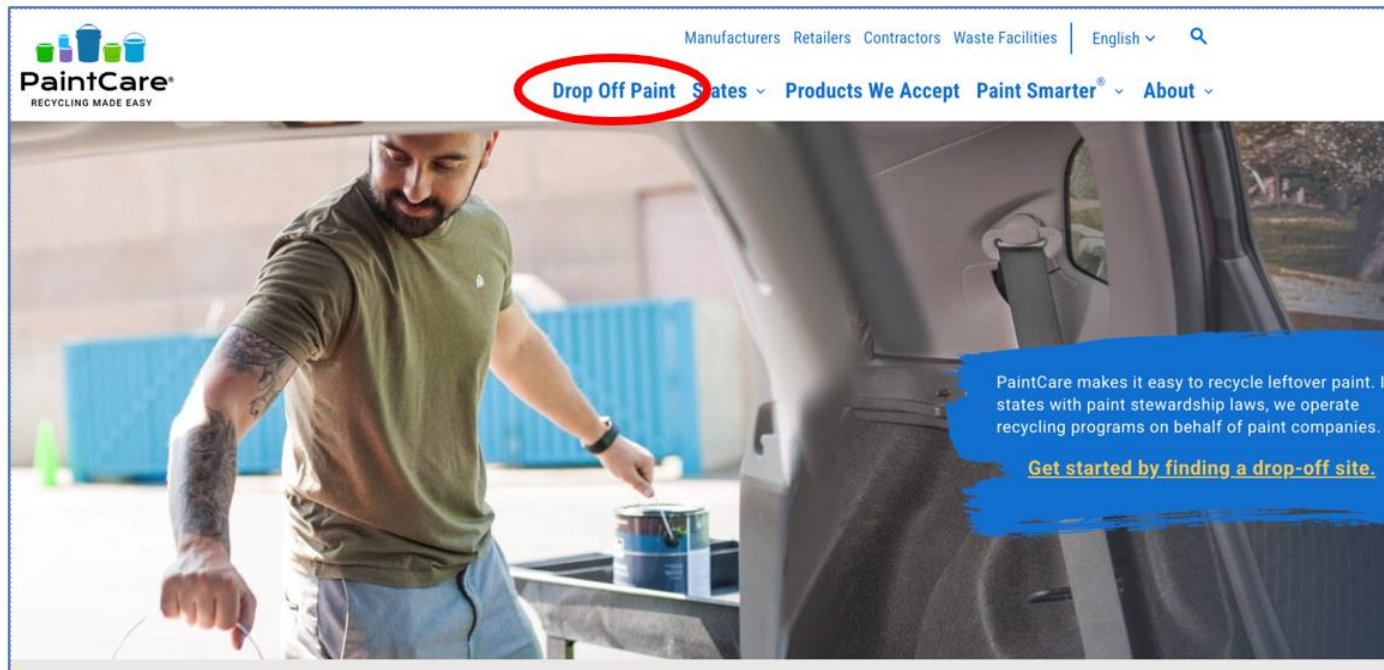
PaintCare®
RECYCLING MADE EASY

Manufacturers Retailers Contractors Waste Facilities English

Drop Off Paint States Products We Accept Paint Smarter® About

PaintCare makes it easy to recycle leftover paint. I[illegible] states with paint stewardship laws, we operate recycling programs on behalf of paint companies.

Get started by finding a drop-off site.